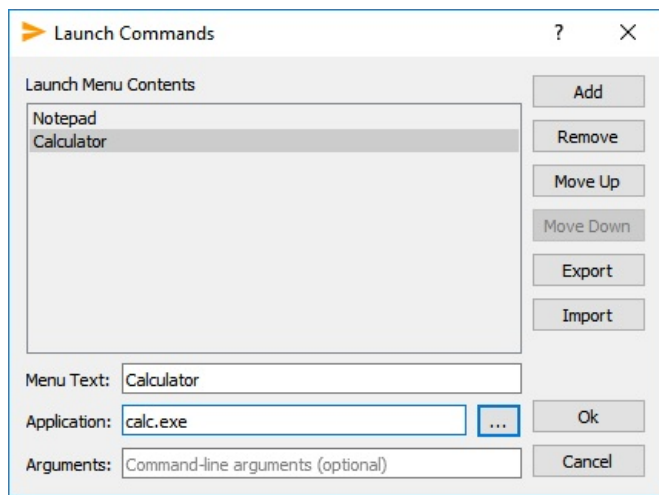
Launch Commands ? X

Launch Menu Contents

Notepad
Calculator

Add
Remove
Move Up
Move Down
Export
Import

Menu Text: Calculator

Application: calc.exe ...

Arguments: Command-line arguments (optional)

Ok
Cancel